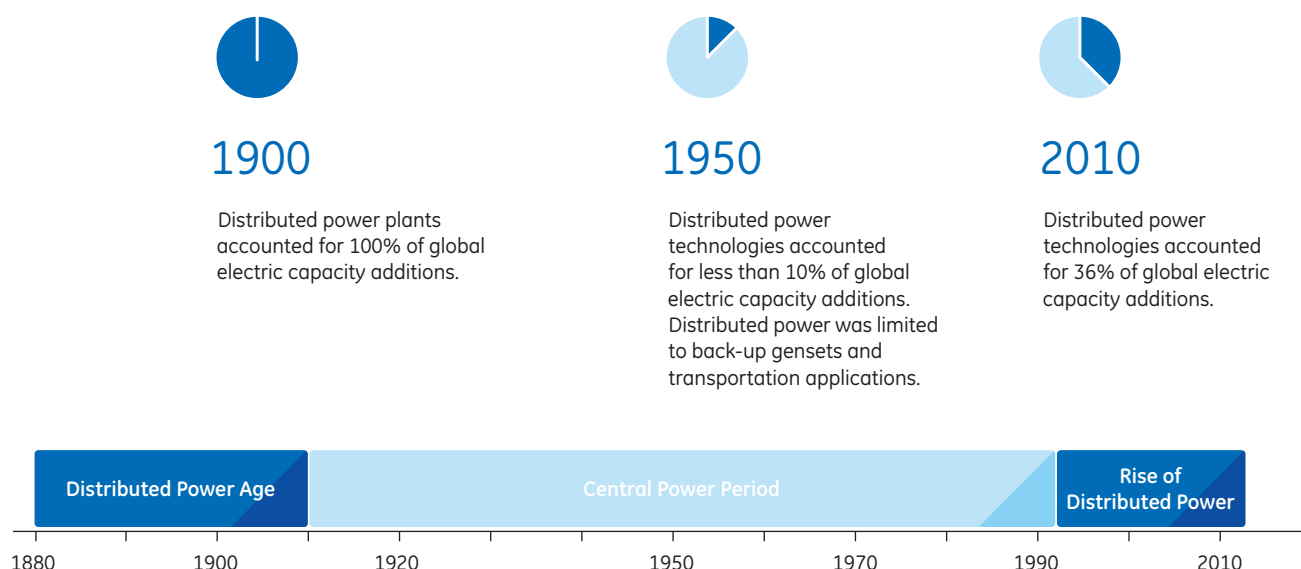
1900

Distributed power plants accounted for 100% of global electric capacity additions.

1950

Distributed power technologies accounted for less than 10% of global electric capacity additions. Distributed power was limited to back-up gensets and transportation applications.

2010

Distributed power technologies accounted for 36% of global electric capacity additions.

Distributed Power Age

Central Power Period

Rise of Distributed Power

1880 1900 1920 1950 1970 1990 2010